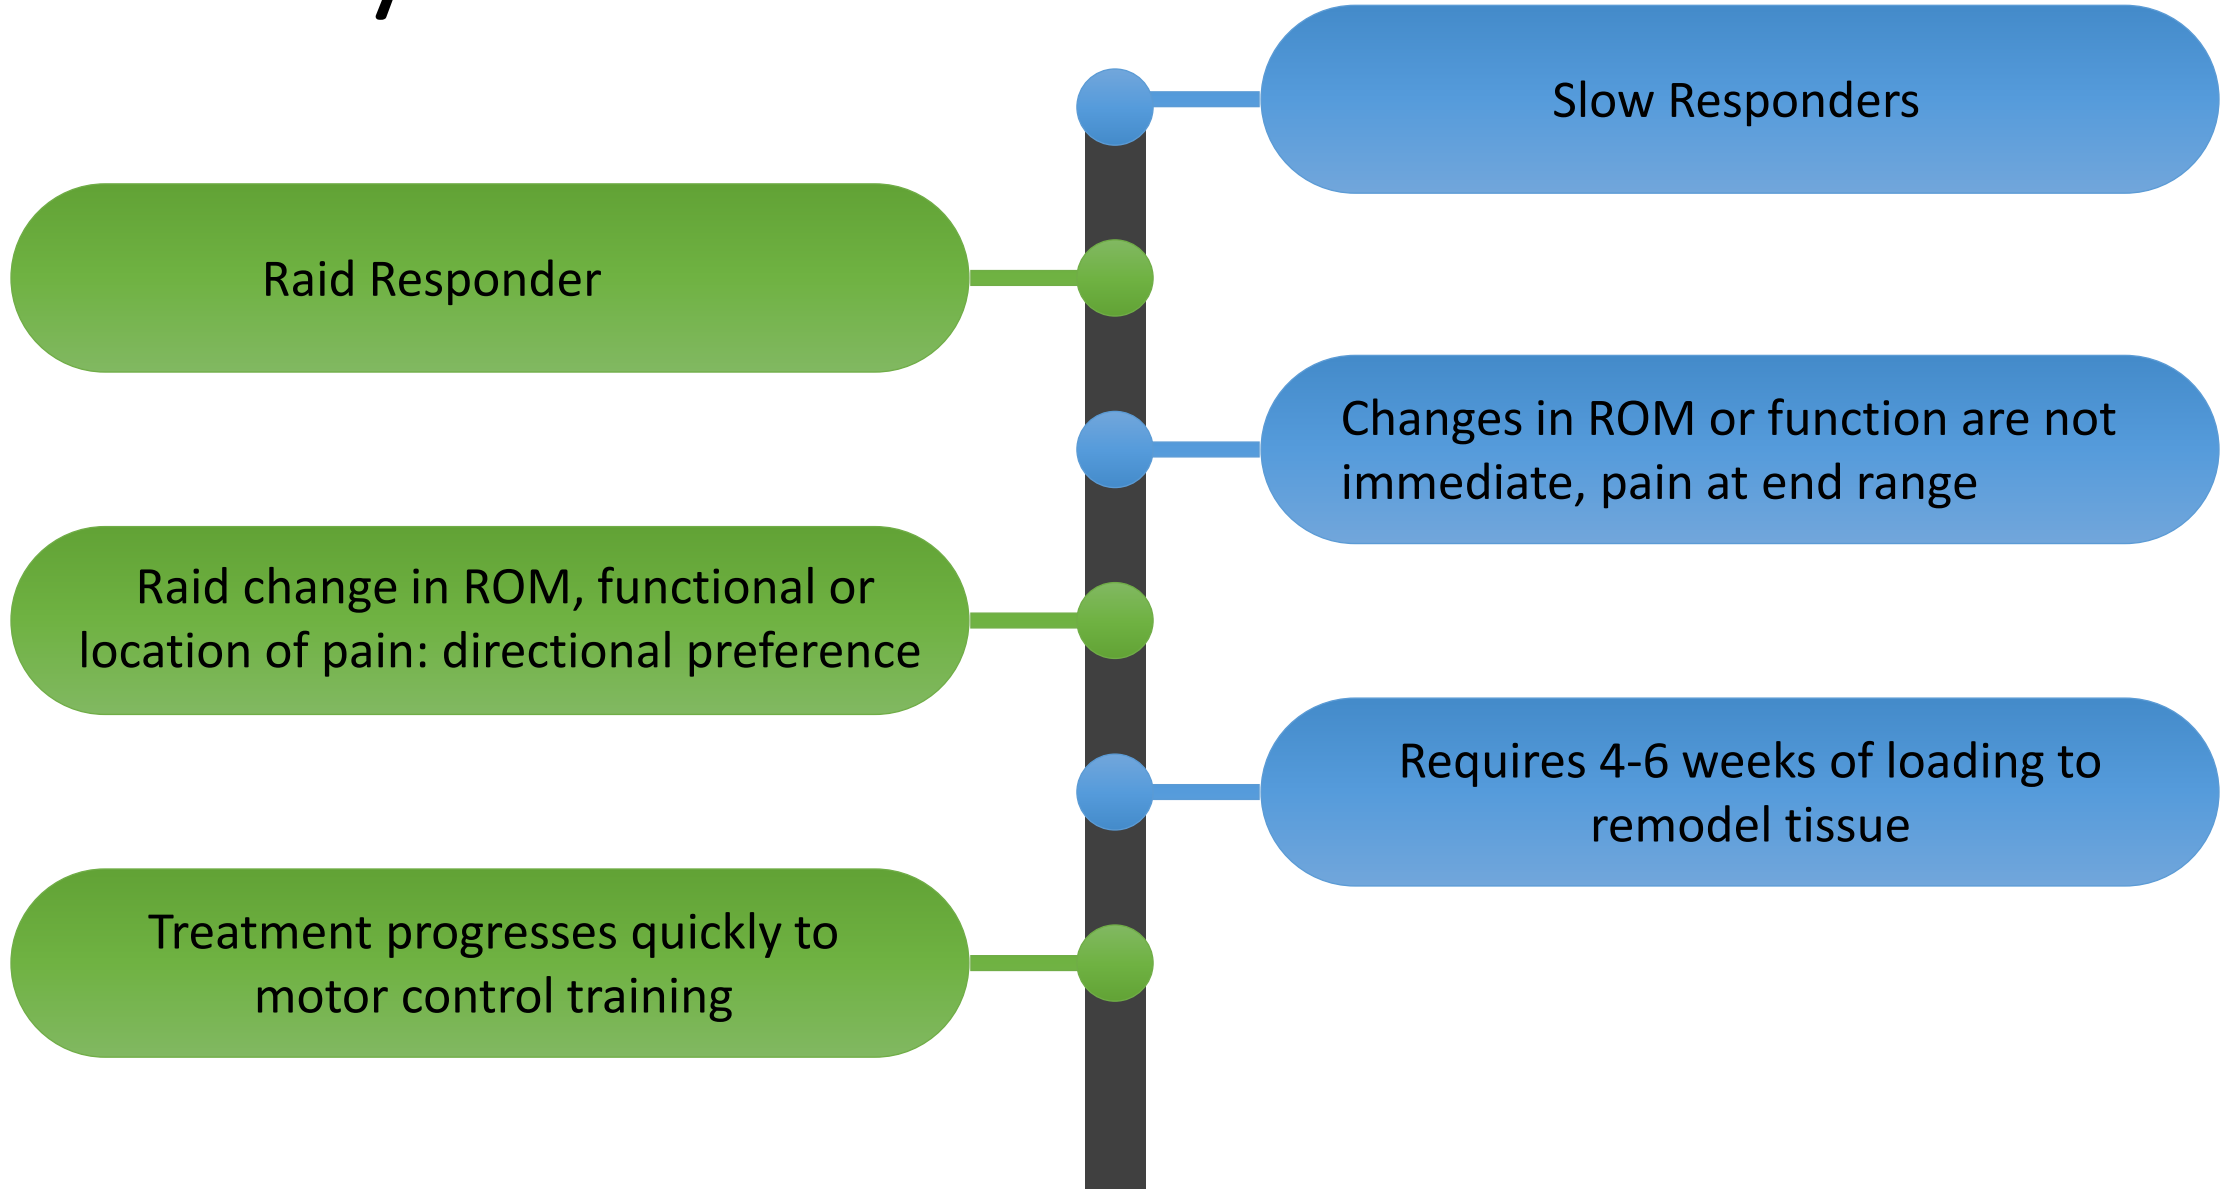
Slow Responders

Raid Responder

Changes in ROM or function are not immediate, pain at end range

Raid change in ROM, functional or location of pain: directional preference

Requires 4-6 weeks of loading to remodel tissue

Treatment progresses quickly to motor control training